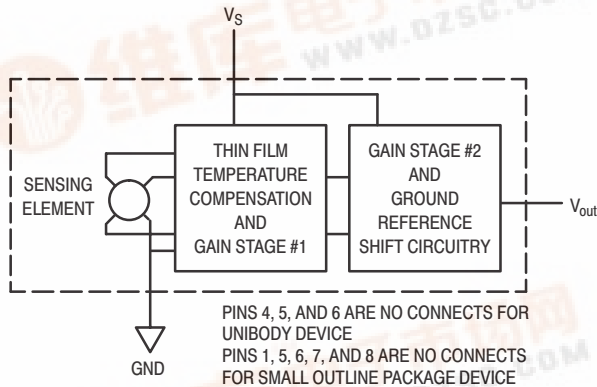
$V_S$

THIN FILM TEMPERATURE COMPENSATION AND GAIN STAGE #1

GAIN STAGE #2 AND GROUND REFERENCE SHIFT CIRCUITRY

SENSING ELEMENT

$V_{out}$

GND

PINS 4, 5, AND 6 ARE NO CONNECTS FOR UNIBODY DEVICE
PINS 1, 5, 6, 7, AND 8 ARE NO CONNECTS FOR SMALL OUTLINE PACKAGE DEVICE

www.dzsc.com